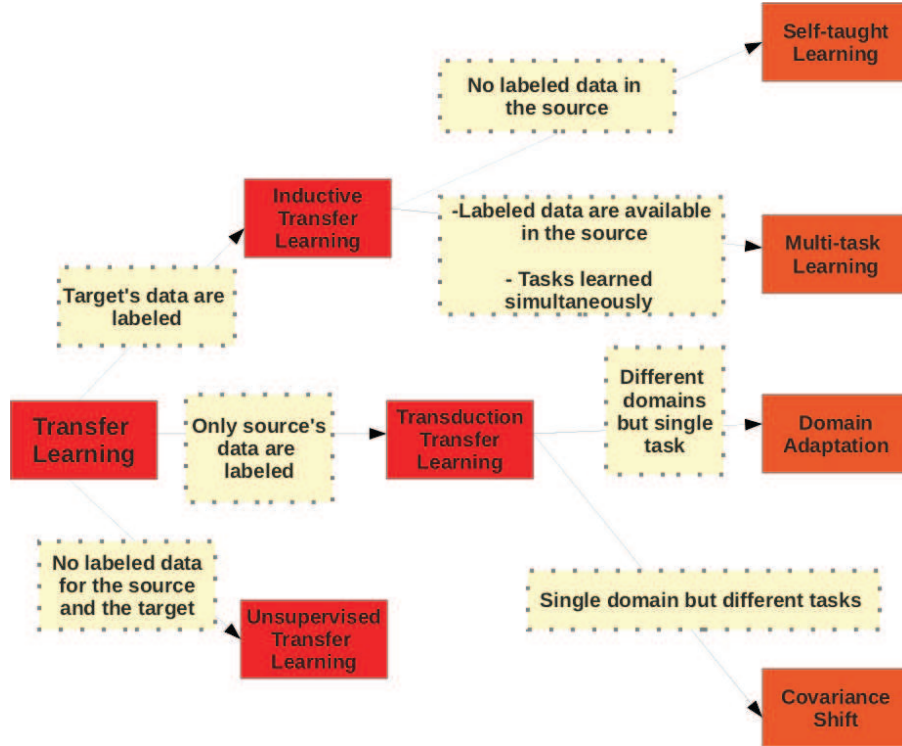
Self-taught Learning

No labeled data in the source

Inductive Transfer Learning

-Labeled data are available in the source

- Tasks learned simultaneously

Multi-task Learning

Target's data are labeled

Different domains but single task

Transfer Learning

Only source's data are labeled

Transduction Transfer Learning

Domain Adaptation

No labeled data for the source and the target

Single domain but different tasks

Unsupervised Transfer Learning

Covariance Shift